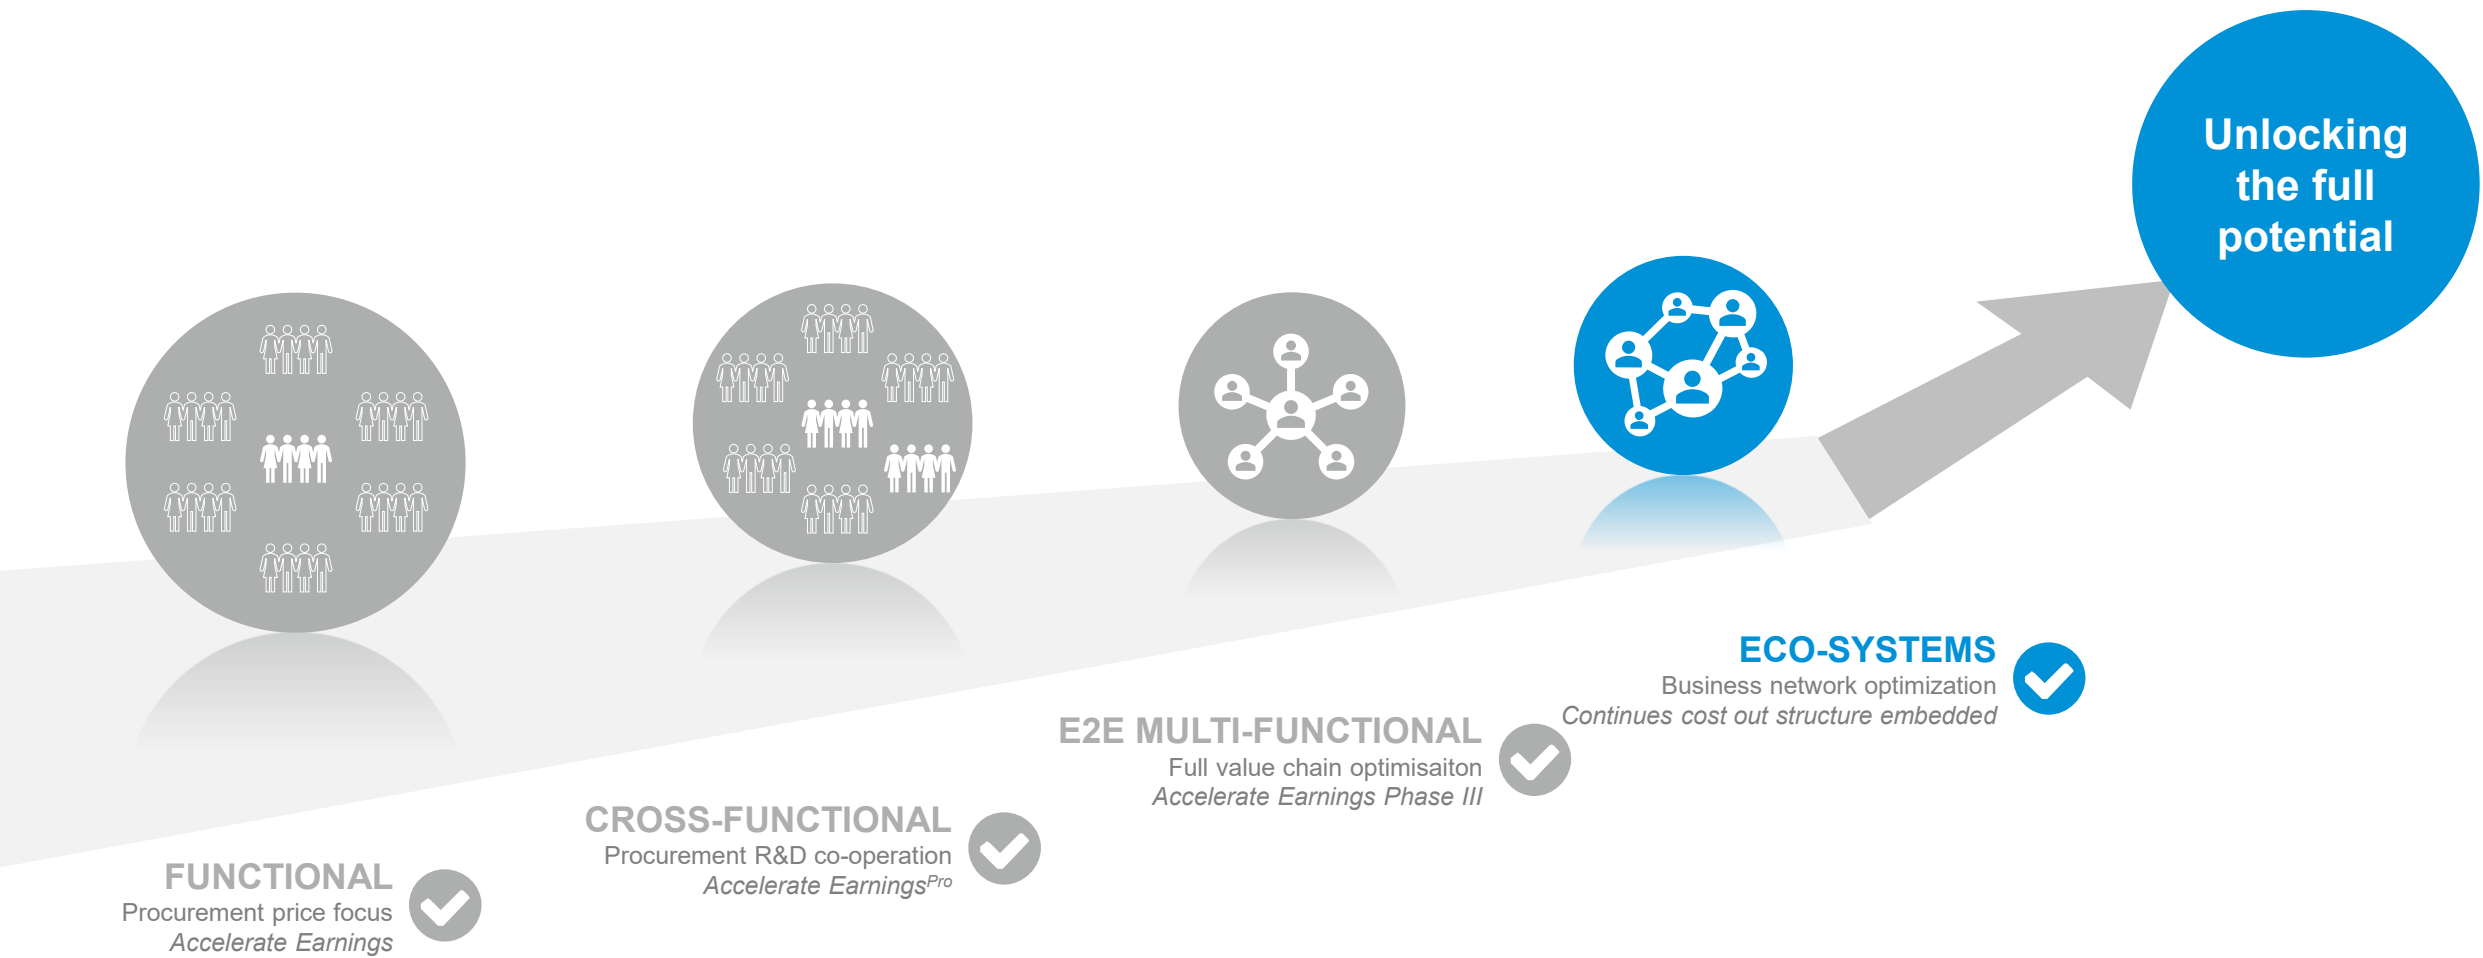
Unlocking the full potential

ECO-SYSTEMS
Business network optimization
Continues cost out structure embedded

E2E MULTI-FUNCTIONAL
Full value chain optimisaiton
Accelerate Earnings Phase III

CROSS-FUNCTIONAL
Procurement R&D co-operation
Accelerate Earnings$^{Pro}$

FUNCTIONAL
Procurement price focus
Accelerate Earnings